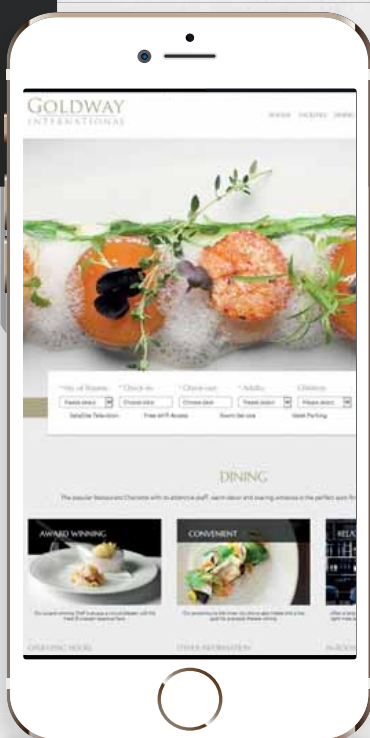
GOLDWAY
INTERNATIONAL

ROOMS FACILITIES DINING

* No. of Rooms * Check-in * Check-out * Adults Children

Please select Choose date Choose date Please select Please select

Satellite Television Free Wi-Fi Access Room Service Valet Parking

DINING

The popular Restaurant Charlotte with its attentive staff, warm decor and soaring ambiance is the perfect spot for

AWARD WINNING

CONVENIENT

RELA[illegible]

OPERATING HOURS

OTHER INFORMATION

IN-ROOM